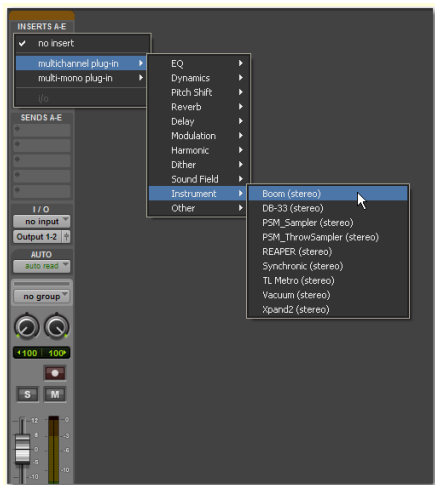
INSERTS A-E

no insert

multichannel plug-in

multi-mono plug-in

i/o

EQ

Dynamics

Pitch Shift

Reverb

Delay

Modulation

Harmonic

Dither

Sound Field

Instrument

Other

Boom (stereo)

DB-33 (stereo)

PSM_Sampler (stereo)

PSM_ThrowSampler (stereo)

REAPER (stereo)

Synchronic (stereo)

TL Metro (stereo)

Vacuum (stereo)

Xpand2 (stereo)

SENDS A-E

I / O

no input

Output 1-2

AUTO

auto read

no group

100 100

S M

12

6

0

5

10

0

3

6

10